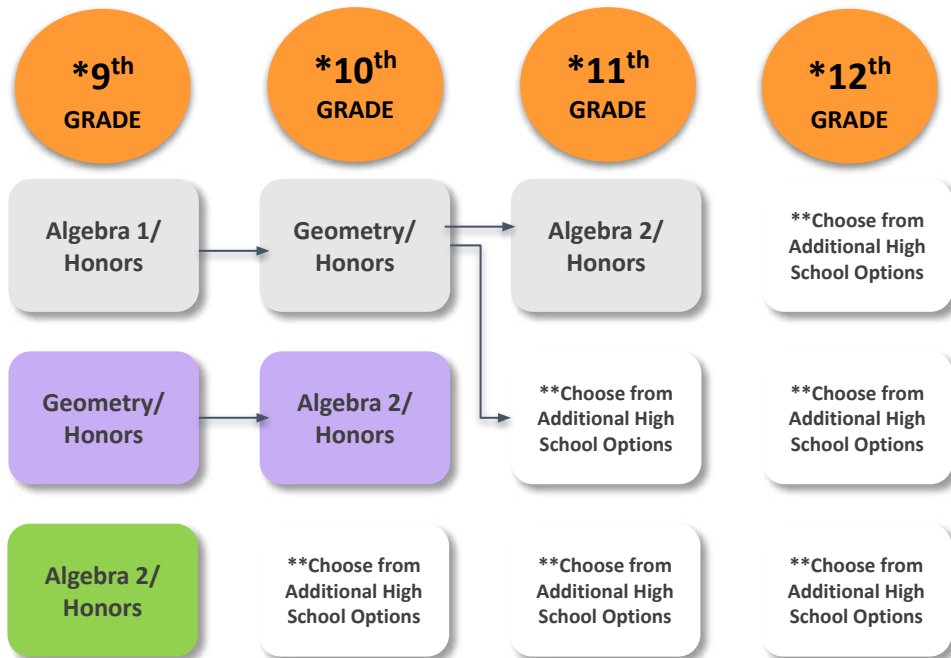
*$9^{th}$ GRADE

*$10^{th}$ GRADE

*$11^{th}$ GRADE

*$12^{th}$ GRADE

Algebra 1/ Honors

Geometry/ Honors

Algebra 2/ Honors

**Choose from Additional High School Options

Geometry/ Honors

Algebra 2/ Honors

**Choose from Additional High School Options

**Choose from Additional High School Options

Algebra 2/ Honors

**Choose from Additional High School Options

**Choose from Additional High School Options

**Choose from Additional High School Options